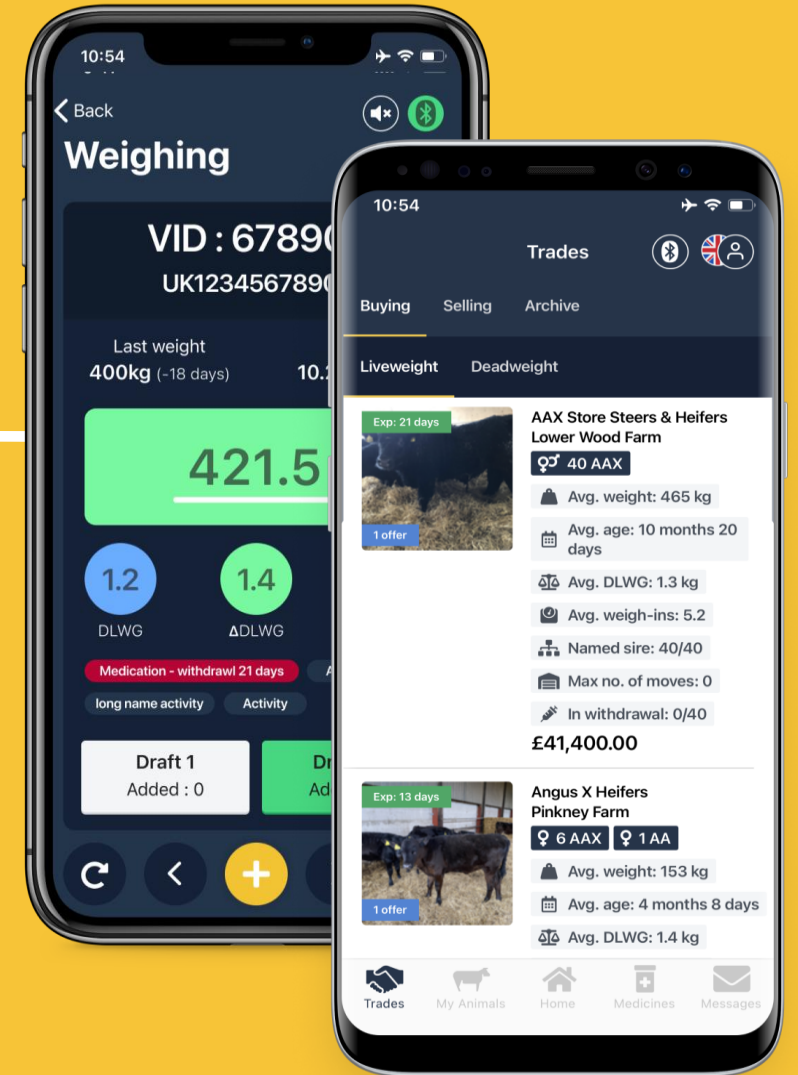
10:54

Back

Weighing

VID : 67890

UK1234567890

Last weight
400kg (-18 days)

10.2

421.5

1.2
DLWG

1.4
ΔDLWG

Medication - withdrawl 21 days

long name activity

Activity

Draft 1
Added : 0

Dr
Ad

10:54

Trades

Buying

Selling

Archive

Liveweight

Deadweight

Exp: 21 days

1 offer

AAX Store Steers & Heifers
Lower Wood Farm

40 AAX

Avg. weight: 465 kg

Avg. age: 10 months 20 days

Avg. DLWG: 1.3 kg

Avg. weigh-ins: 5.2

Named sire: 40/40

Max no. of moves: 0

In withdrawal: 0/40

£41,400.00

Exp: 13 days

1 offer

Angus X Heifers
Pinkney Farm

6 AAX

1 AA

Avg. weight: 153 kg

Avg. age: 4 months 8 days

Avg. DLWG: 1.4 kg

Trades

My Animals

Home

Medicines

Messages